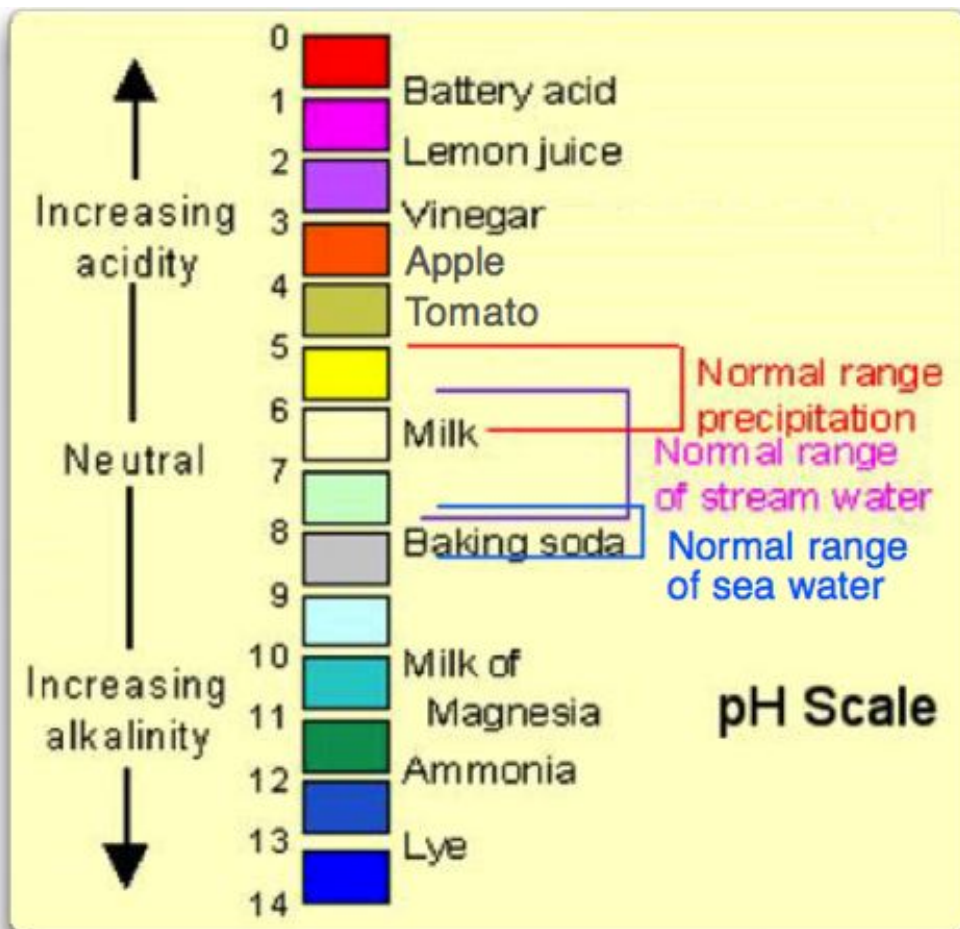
Increasing acidity

Neutral

Increasing alkalinity

0
1
2
3
4
5
6
7
8
9
10
11
12
13
14

Battery acid
Lemon juice
Vinegar
Apple
Tomato
Milk
Baking soda
Milk of Magnesia
Ammonia
Lye

Normal range precipitation
Normal range of stream water
Normal range of sea water

pH Scale